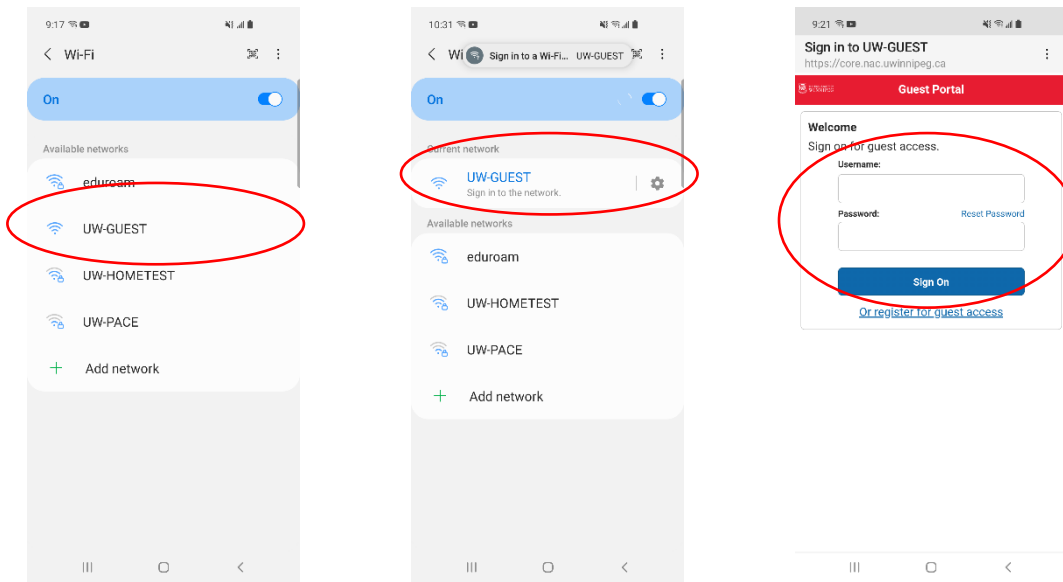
9:17

Wi-Fi

On

Available networks

eduroam

UW-GUEST

UW-HOMETEST

UW-PACE

Add network

10:31

Wi

Sign in to a Wi-Fi... UW-GUEST

On

Current network

UW-GUEST

Sign in to the network.

Available networks

eduroam

UW-HOMETEST

UW-PACE

Add network

9:21

Sign in to UW-GUEST

https://core.nac.uwinnipeg.ca

Guest Portal

Welcome

Sign on for guest access.

Username:

Password:

Reset Password

Sign On

Or register for guest access